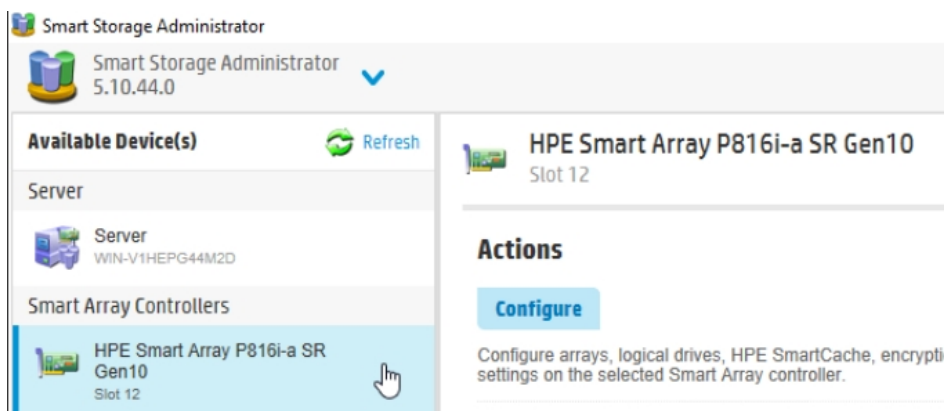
Smart Storage Administrator

Smart Storage Administrator
5.10.44.0

Available Device(s)

Refresh

Server

Server
WIN-V1HEPG44M2D

Smart Array Controllers

HPE Smart Array P816i-a SR Gen10
Slot 12

HPE Smart Array P816i-a SR Gen10
Slot 12

Actions

Configure

Configure arrays, logical drives, HPE SmartCache, encrypti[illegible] settings on the selected Smart Array controller.